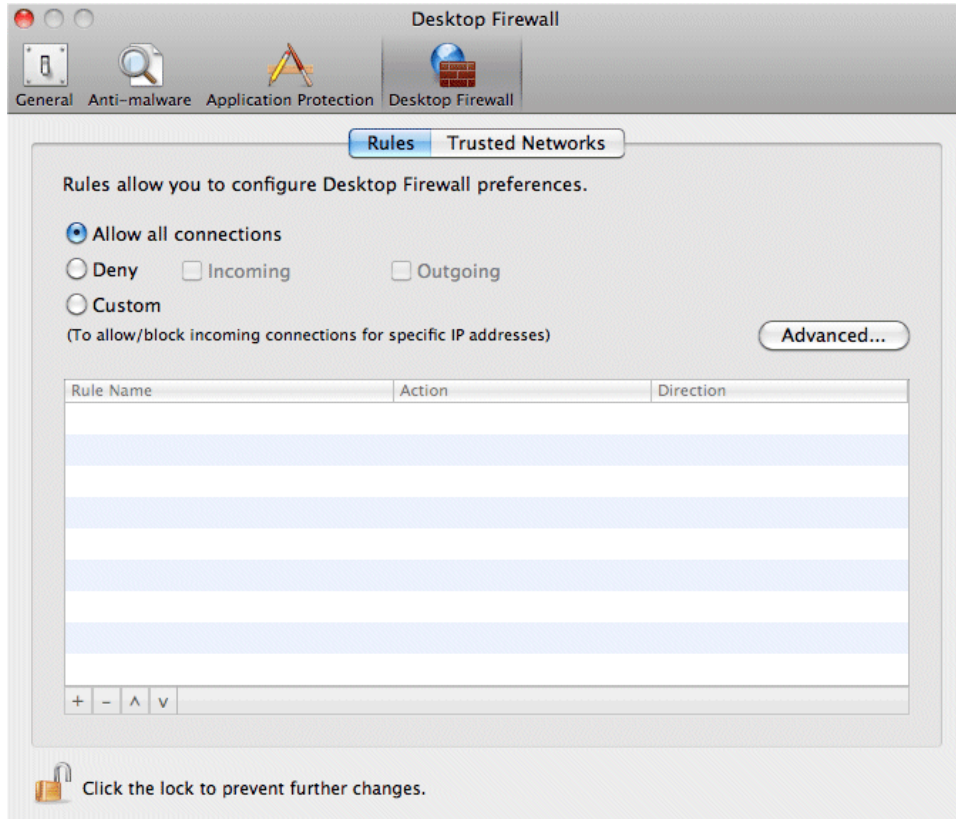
Desktop Firewall

General Anti-malware Application Protection Desktop Firewall

Rules Trusted Networks

Rules allow you to configure Desktop Firewall preferences.

Allow all connections

Deny Incoming Outgoing

Custom

(To allow/block incoming connections for specific IP addresses)

Advanced...

| Rule Name | Action | Direction |
|---|---|---|

+ − ∧ ∨

Click the lock to prevent further changes.